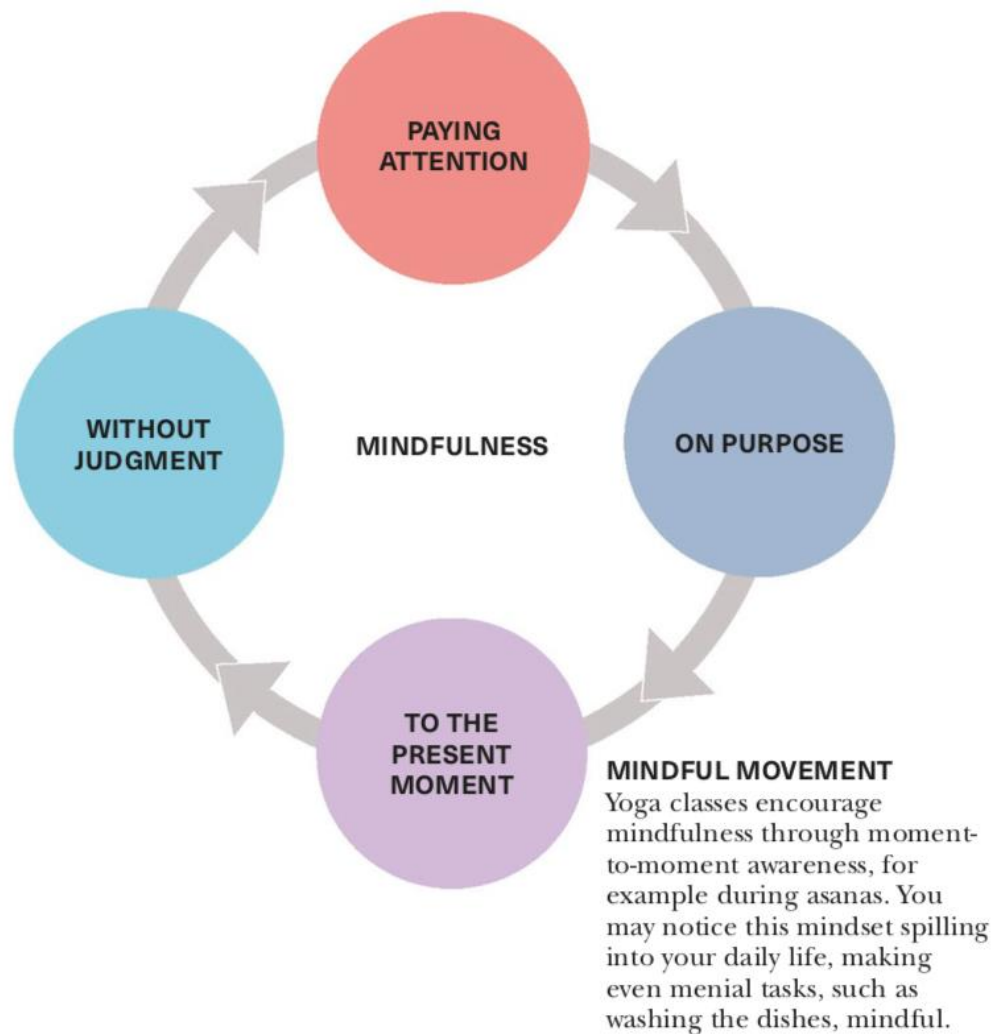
PAYING ATTENTION

WITHOUT JUDGMENT

MINDFULNESS

ON PURPOSE

TO THE PRESENT MOMENT

MINDFUL MOVEMENT
Yoga classes encourage mindfulness through moment-to-moment awareness, for example during asanas. You may notice this mindset spilling into your daily life, making even menial tasks, such as washing the dishes, mindful.